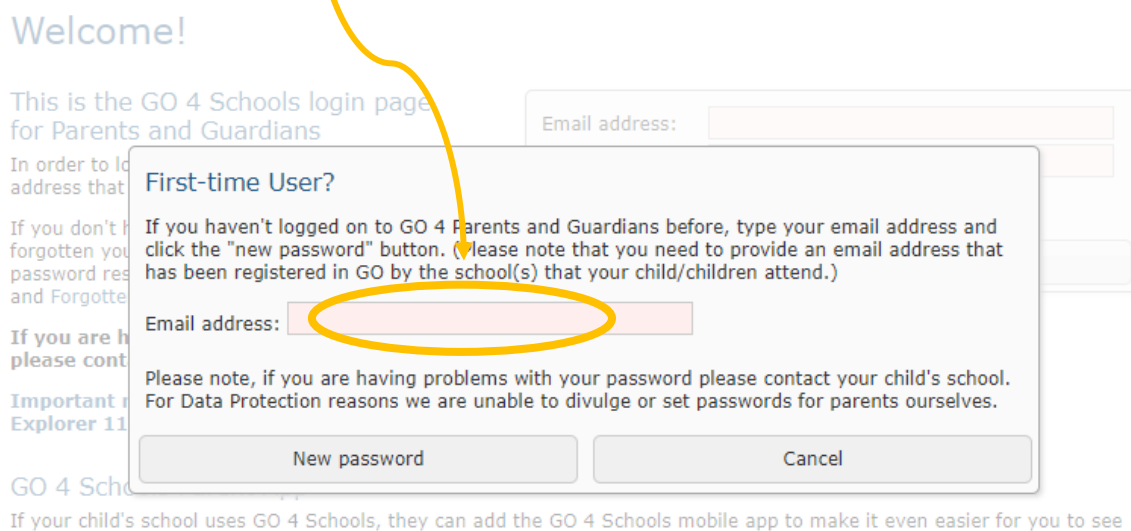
Welcome!

This is the GO 4 Schools login page for Parents and Guardians

In order to lo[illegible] address that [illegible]

If you don't h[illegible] forgotten you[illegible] password res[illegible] and Forgotte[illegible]

If you are h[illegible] please cont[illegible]

Important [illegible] Explorer 11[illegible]

GO 4 Scho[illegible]

If your child's school uses GO 4 Schools, they can add the GO 4 Schools mobile app to make it even easier for you to see

Email address:

First-time User?

If you haven't logged on to GO 4 Parents and Guardians before, type your email address and click the "new password" button. (Please note that you need to provide an email address that has been registered in GO by the school(s) that your child/children attend.)

Email address:

Please note, if you are having problems with your password please contact your child's school. For Data Protection reasons we are unable to divulge or set passwords for parents ourselves.

New password

Cancel